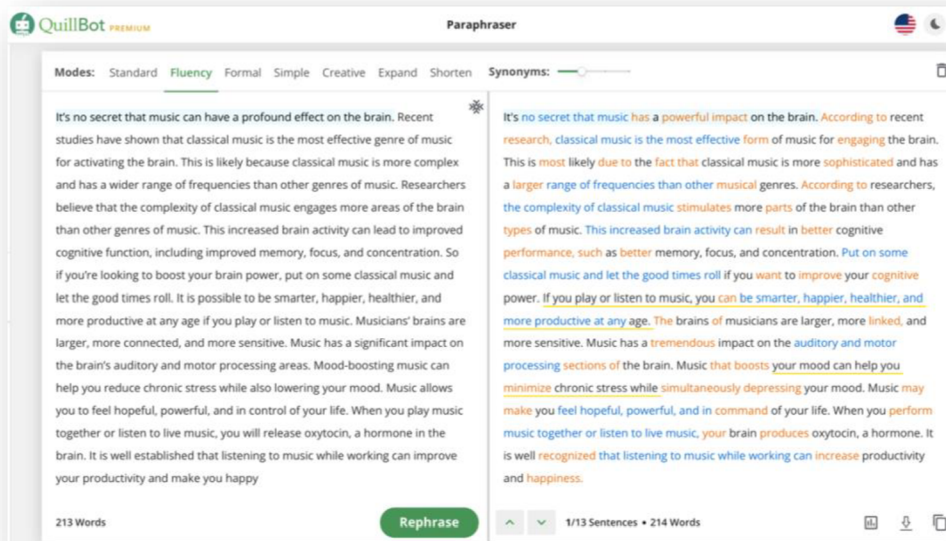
QuillBot PREMIUM

Paraphraser

Modes: Standard Fluency Formal Simple Creative Expand Shorten Synonyms:

It's no secret that music can have a profound effect on the brain. Recent studies have shown that classical music is the most effective genre of music for activating the brain. This is likely because classical music is more complex and has a wider range of frequencies than other genres of music. Researchers believe that the complexity of classical music engages more areas of the brain than other genres of music. This increased brain activity can lead to improved cognitive function, including improved memory, focus, and concentration. So if you're looking to boost your brain power, put on some classical music and let the good times roll. It is possible to be smarter, happier, healthier, and more productive at any age if you play or listen to music. Musicians' brains are larger, more connected, and more sensitive. Music has a significant impact on the brain's auditory and motor processing areas. Mood-boosting music can help you reduce chronic stress while also lowering your mood. Music allows you to feel hopeful, powerful, and in control of your life. When you play music together or listen to live music, you will release oxytocin, a hormone in the brain. It is well established that listening to music while working can improve your productivity and make you happy

213 Words

Rephrase

It's no secret that music has a powerful impact on the brain. According to recent research, classical music is the most effective form of music for engaging the brain. This is most likely due to the fact that classical music is more sophisticated and has a larger range of frequencies than other musical genres. According to researchers, the complexity of classical music stimulates more parts of the brain than other types of music. This increased brain activity can result in better cognitive performance, such as better memory, focus, and concentration. Put on some classical music and let the good times roll if you want to improve your cognitive power. If you play or listen to music, you can be smarter, happier, healthier, and more productive at any age. The brains of musicians are larger, more linked, and more sensitive. Music has a tremendous impact on the auditory and motor processing sections of the brain. Music that boosts your mood can help you minimize chronic stress while simultaneously depressing your mood. Music may make you feel hopeful, powerful, and in command of your life. When you perform music together or listen to live music, your brain produces oxytocin, a hormone. It is well recognized that listening to music while working can increase productivity and happiness.

1/13 Sentences • 214 Words